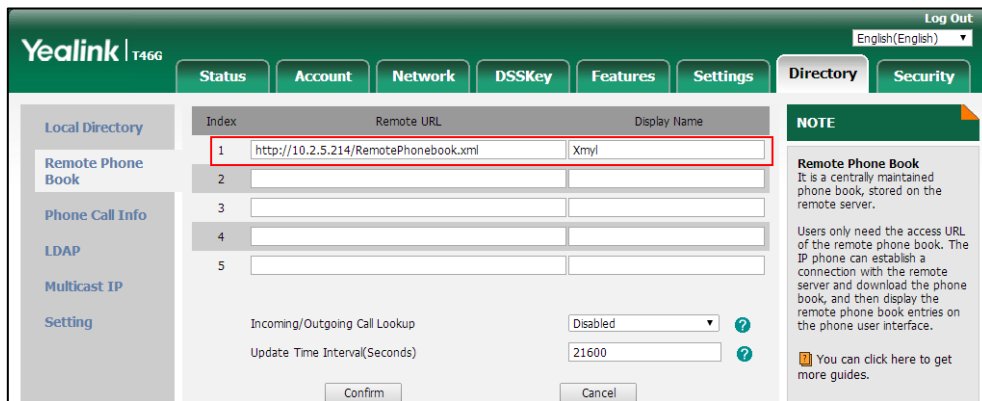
Log Out
English(English)

Yealink | T46G

Status | Account | Network | DSSKey | Features | Settings | Directory | Security

Local Directory
Remote Phone Book
Phone Call Info
LDAP
Multicast IP
Setting

| Index | Remote URL | Display Name |
|---|---|---|
| 1 | http://10.2.5.214/RemotePhonebook.xml | Xmyl |
| 2 | | |
| 3 | | |
| 4 | | |
| 5 | | |

Incoming/Outgoing Call Lookup Disabled ?
Update Time Interval(Seconds) 21600 ?

Confirm Cancel

NOTE

Remote Phone Book
It is a centrally maintained phone book, stored on the remote server.

Users only need the access URL of the remote phone book. The IP phone can establish a connection with the remote server and download the phone book, and then display the remote phone book entries on the phone user interface.

? You can click here to get more guides.